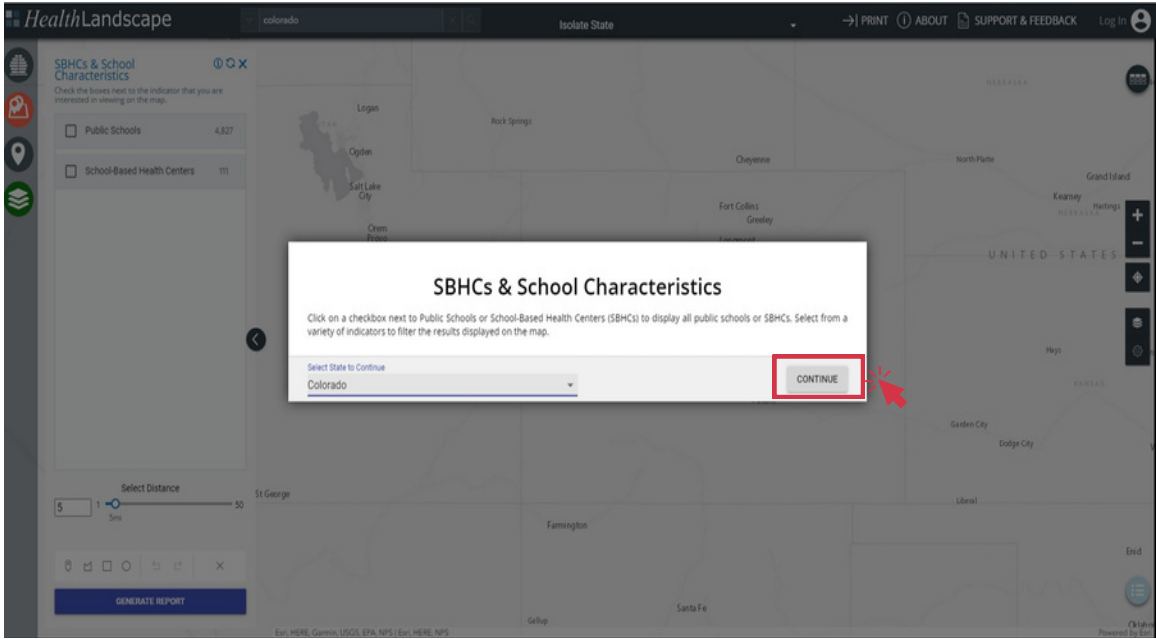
HealthLandscape

colorado

Isolate State

PRINT ABOUT SUPPORT & FEEDBACK Log In

SBHCs & School Characteristics

Check the boxes next to the indicator that you are interested in viewing on the map.

Public Schools 4,827

School-Based Health Centers 111

Select Distance

5 1 50

5mi

GENERATE REPORT

Logan
Rock Springs
Ogden
Cheyenne
North Platte
Grand Island
Salt Lake City
Kearney
Hastings
NEBRASKA
Fort Collins
Greeley
Orem
Provo
UNITED STATES
Hays
KANSAS
Garden City
Dodge City
St George
Liberal
Farmington
Enid
Santa Fe
Gallup
Oklaho

SBHCs & School Characteristics

Click on a checkbox next to Public Schools or School-Based Health Centers (SBHCs) to display all public schools or SBHCs. Select from a variety of indicators to filter the results displayed on the map.

Select State to Continue

Colorado

CONTINUE

Esri, HERE, Garmin, USGS, EPA, NPS | Esri, HERE, NPS

Powered by Esri